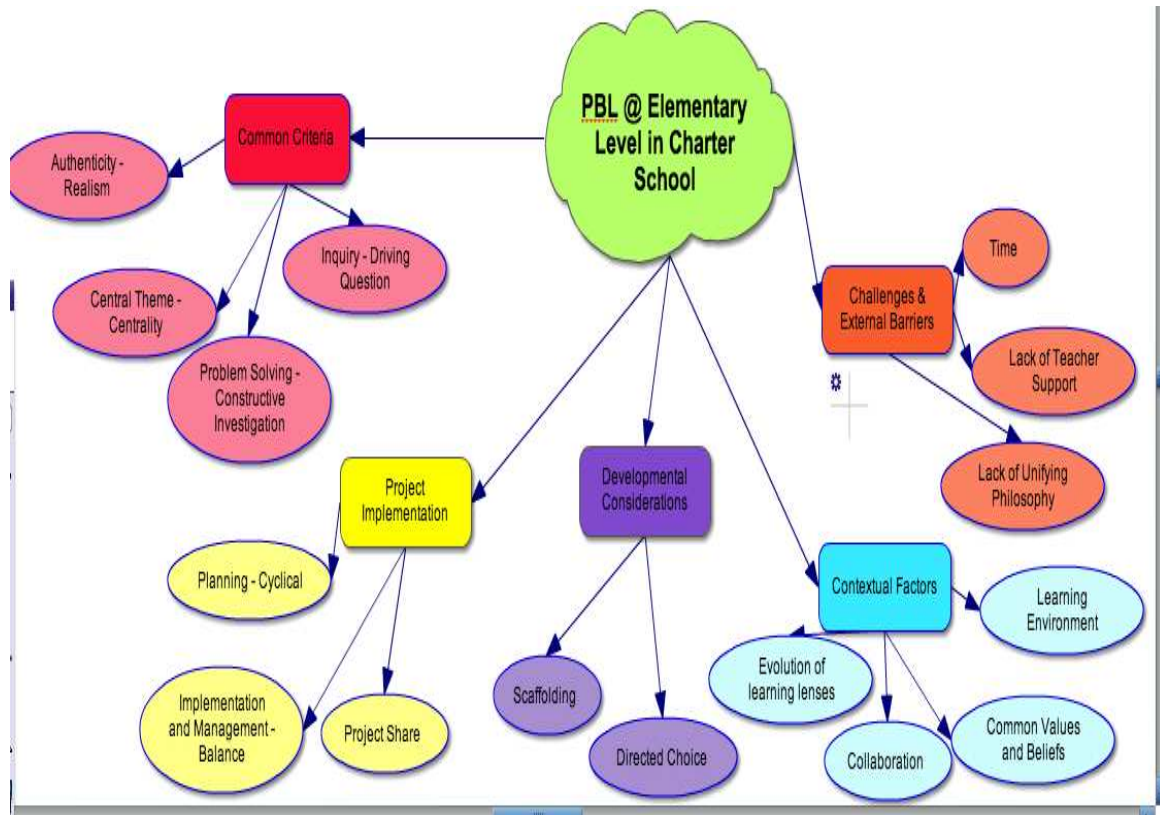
PBL @ Elementary Level in Charter School

Common Criteria

Authenticity - Realism

Inquiry - Driving Question

Central Theme - Centrality

Problem Solving - Constructive Investigation

Challenges & External Barriers

Time

Lack of Teacher Support

Lack of Unifying Philosophy

Project Implementation

Planning - Cyclical

Implementation and Management - Balance

Project Share

Developmental Considerations

Scaffolding

Directed Choice

Contextual Factors

Learning Environment

Evolution of learning lenses

Collaboration

Common Values and Beliefs